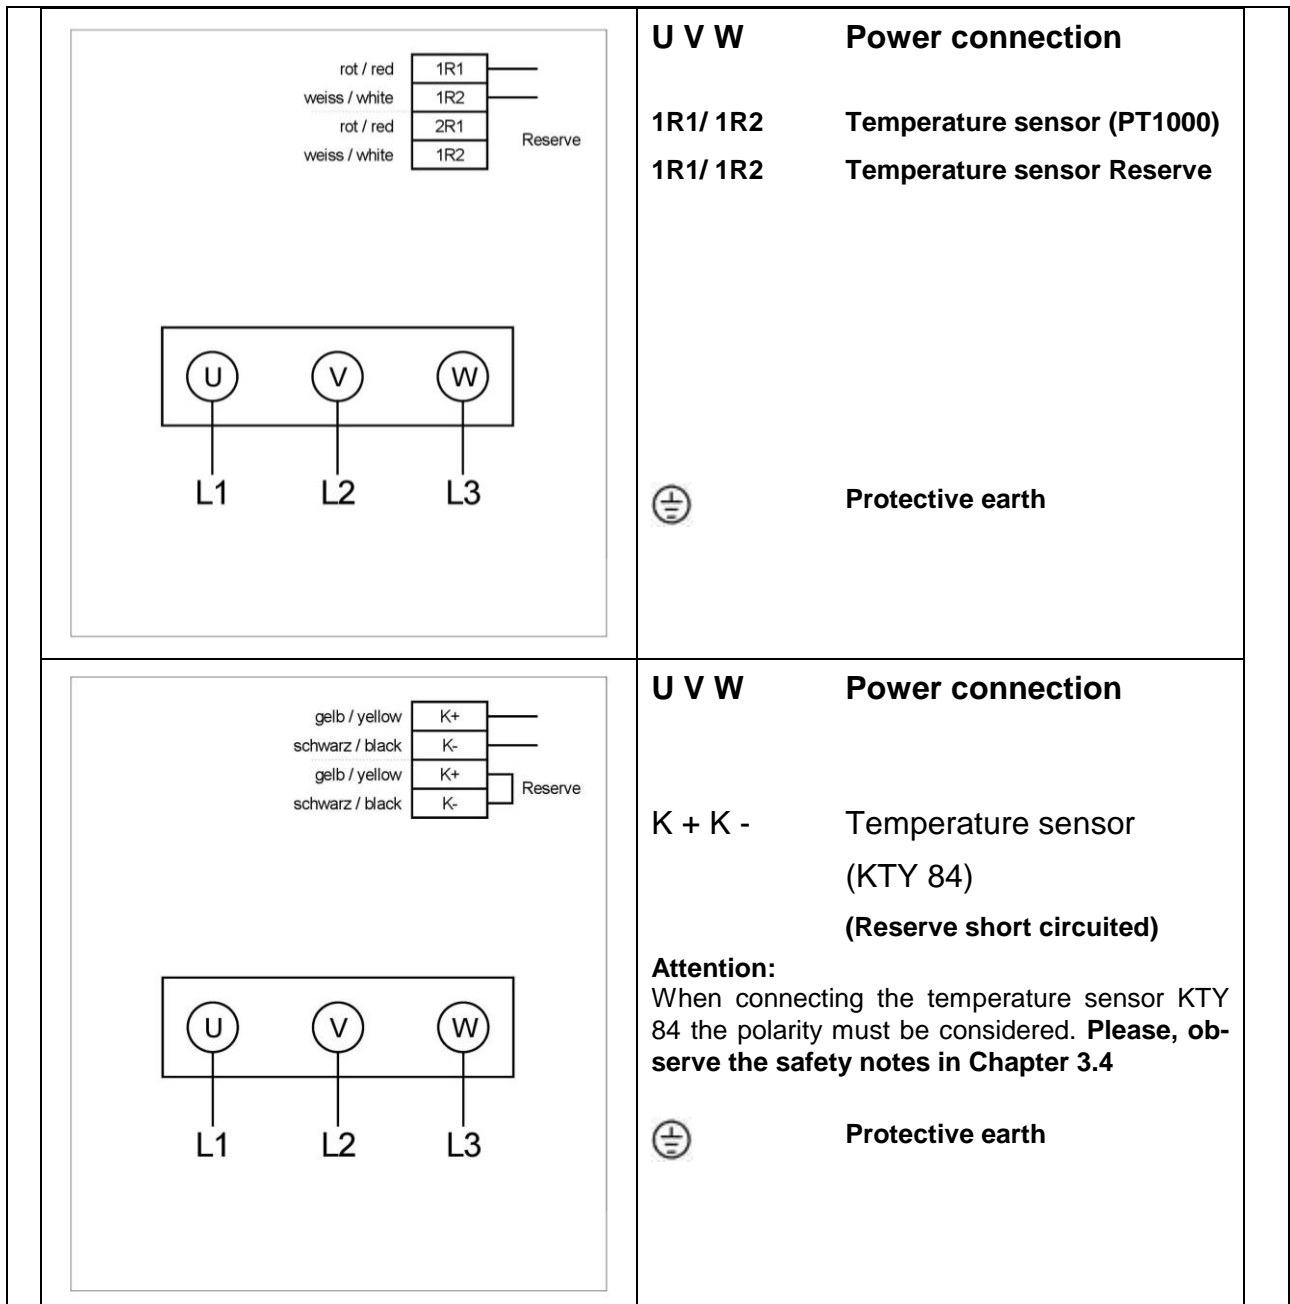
| | |
|---|---|
| rot / red 1R1<br>weiss / white 1R2<br>rot / red 2R1<br>weiss / white 1R2<br>Reserve<br>U V W<br>L1 L2 L3 | **U V W Power connection**<br>**1R1/ 1R2 Temperature sensor (PT1000)**<br>**1R1/ 1R2 Temperature sensor Reserve**<br>**Protective earth** |
| gelb / yellow K+<br>schwarz / black K-<br>gelb / yellow K+<br>schwarz / black K-<br>Reserve<br>U V W<br>L1 L2 L3 | **U V W Power connection**<br>K + K - Temperature sensor (KTY 84)<br>**(Reserve short circuited)**<br>**Attention:**<br>When connecting the temperature sensor KTY 84 the polarity must be considered. **Please, observe the safety notes in Chapter 3.4**<br>**Protective earth** |